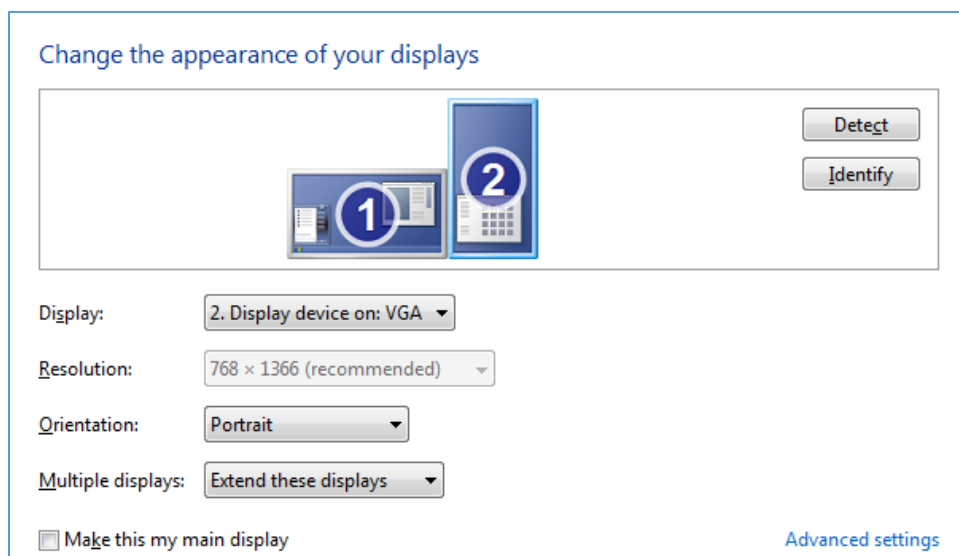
Change the appearance of your displays

1

2

Detect

Identify

Display: 2. Display device on: VGA

Resolution: 768 × 1366 (recommended)

Orientation: Portrait

Multiple displays: Extend these displays

Make this my main display

Advanced settings